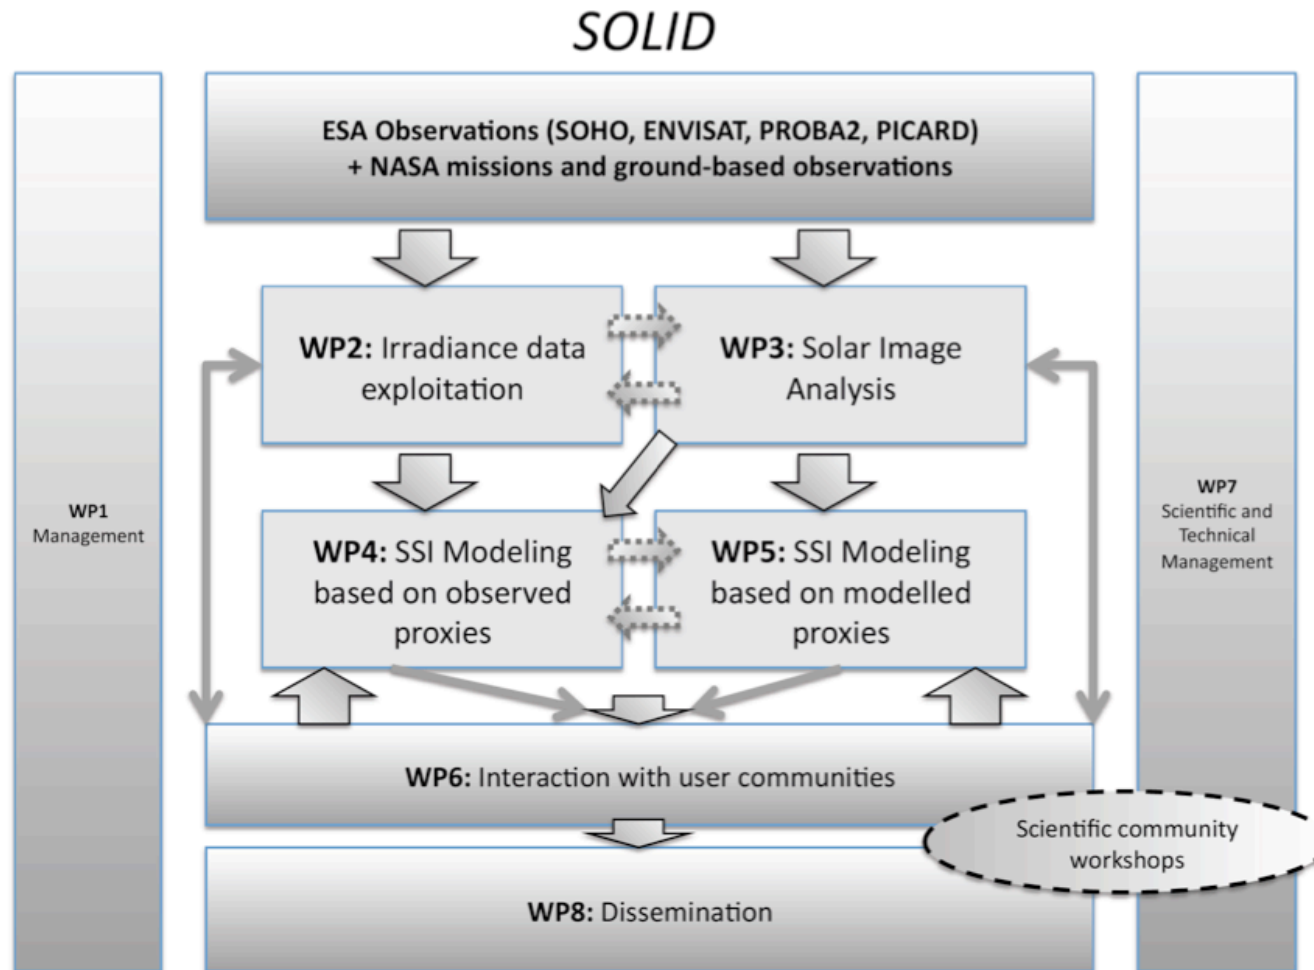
SOLID

WP1
Management

ESA Observations (SOHO, ENVISAT, PROBA2, PICARD)
+ NASA missions and ground-based observations

WP7
Scientific and Technical Management

WP2: Irradiance data exploitation

WP3: Solar Image Analysis

WP4: SSI Modeling based on observed proxies

WP5: SSI Modeling based on modelled proxies

WP6: Interaction with user communities

Scientific community workshops

WP8: Dissemination